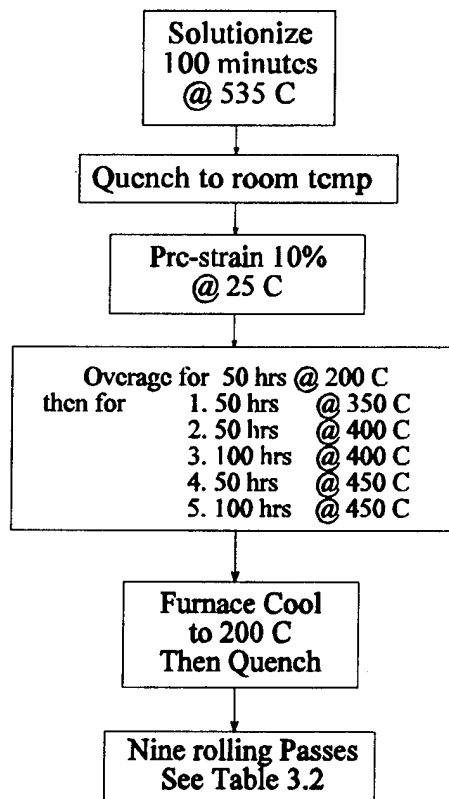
Solutionize
100 minutes
@ 535 C

Quench to room temp

Pre-strain 10%
@ 25 C

Overage for 50 hrs @ 200 C
then for 1. 50 hrs @ 350 C
2. 50 hrs @ 400 C
3. 100 hrs @ 400 C
4. 50 hrs @ 450 C
5. 100 hrs @ 450 C

Furnace Cool
to 200 C
Then Quench

Nine rolling Passes
See Table 3.2